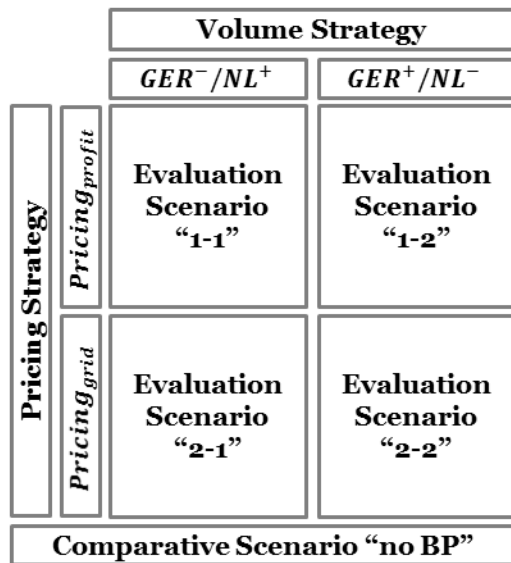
Volume Strategy

$GER^{-}/NL^{+}$

$GER^{+}/NL^{-}$

Pricing Strategy

$Pricing_{profit}$

Evaluation Scenario "1-1"

Evaluation Scenario "1-2"

$Pricing_{grid}$

Evaluation Scenario "2-1"

Evaluation Scenario "2-2"

Comparative Scenario "no BP"